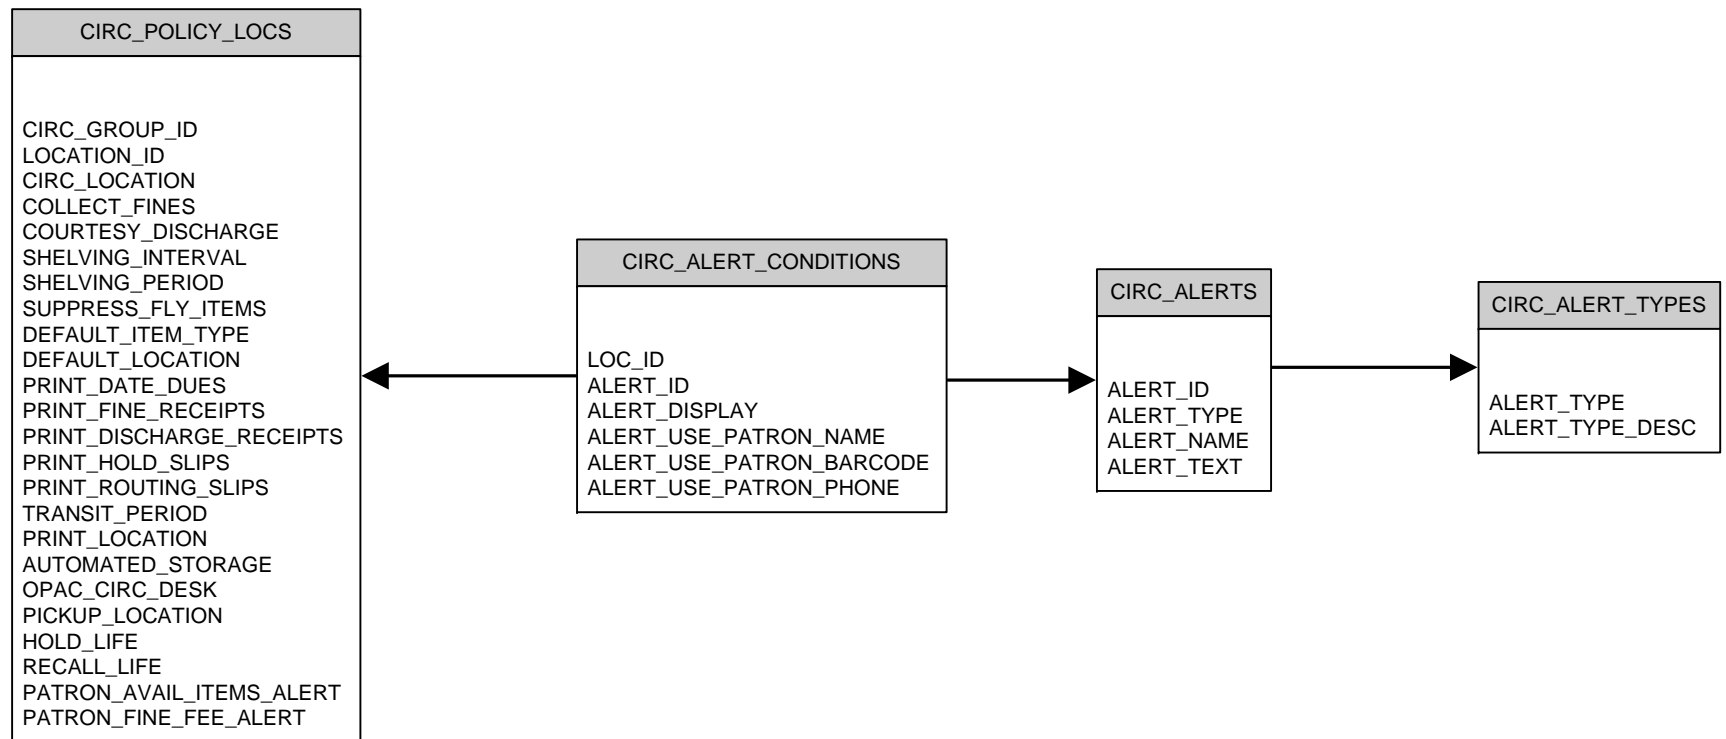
CIRC_POLICY_LOCS

CIRC_GROUP_ID
LOCATION_ID
CIRC_LOCATION
COLLECT_FINES
COURTESY_DISCHARGE
SHELVING_INTERVAL
SHELVING_PERIOD
SUPPRESS_FLY_ITEMS
DEFAULT_ITEM_TYPE
DEFAULT_LOCATION
PRINT_DATE_DUES
PRINT_FINE_RECEIPTS
PRINT_DISCHARGE_RECEIPTS
PRINT_HOLD_SLIPS
PRINT_ROUTING_SLIPS
TRANSIT_PERIOD
PRINT_LOCATION
AUTOMATED_STORAGE
OPAC_CIRC_DESK
PICKUP_LOCATION
HOLD_LIFE
RECALL_LIFE
PATRON_AVAIL_ITEMS_ALERT
PATRON_FINE_FEE_ALERT

CIRC_ALERT_CONDITIONS

LOC_ID
ALERT_ID
ALERT_DISPLAY
ALERT_USE_PATRON_NAME
ALERT_USE_PATRON_BARCODE
ALERT_USE_PATRON_PHONE

CIRC_ALERTS

ALERT_ID
ALERT_TYPE
ALERT_NAME
ALERT_TEXT

CIRC_ALERT_TYPES

ALERT_TYPE
ALERT_TYPE_DESC